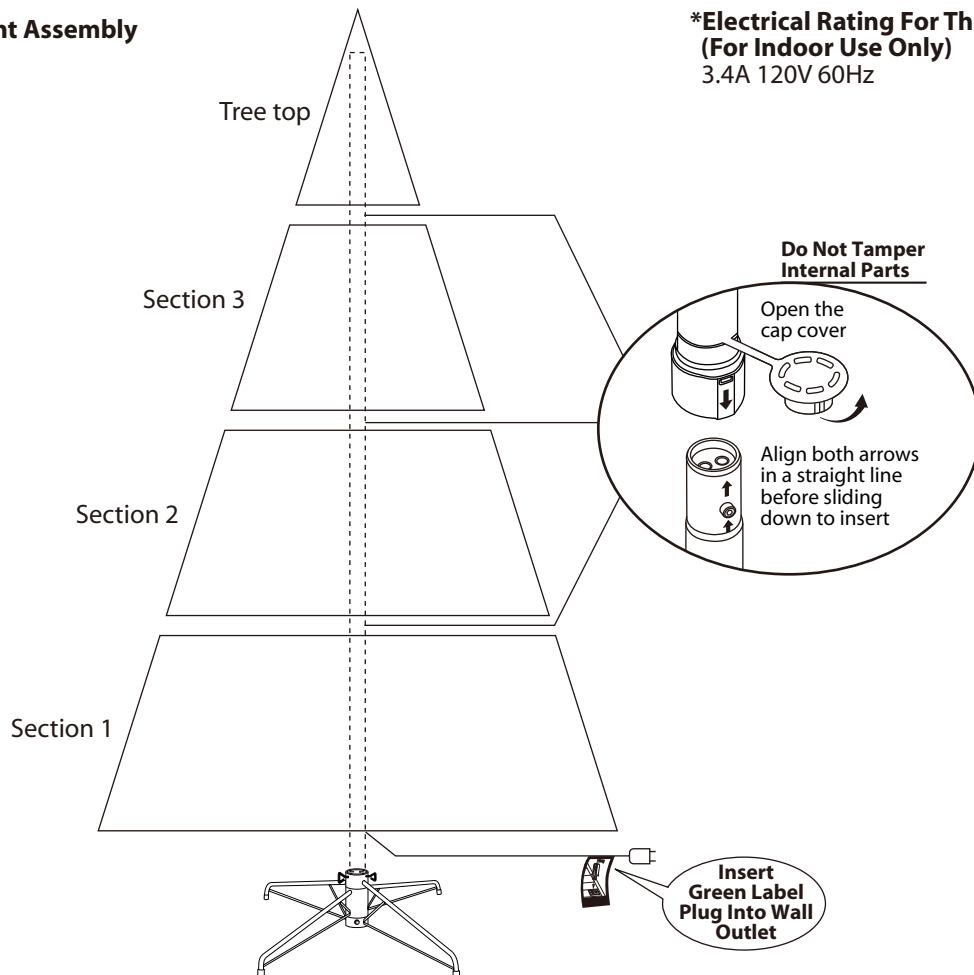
nt Assembly

*Electrical Rating For Th
(For Indoor Use Only)
3.4A 120V 60Hz

Tree top

Section 3

Do Not Tamper Internal Parts

Open the cap cover

Align both arrows in a straight line before sliding down to insert

Section 2

Section 1

Insert Green Label Plug Into Wall Outlet